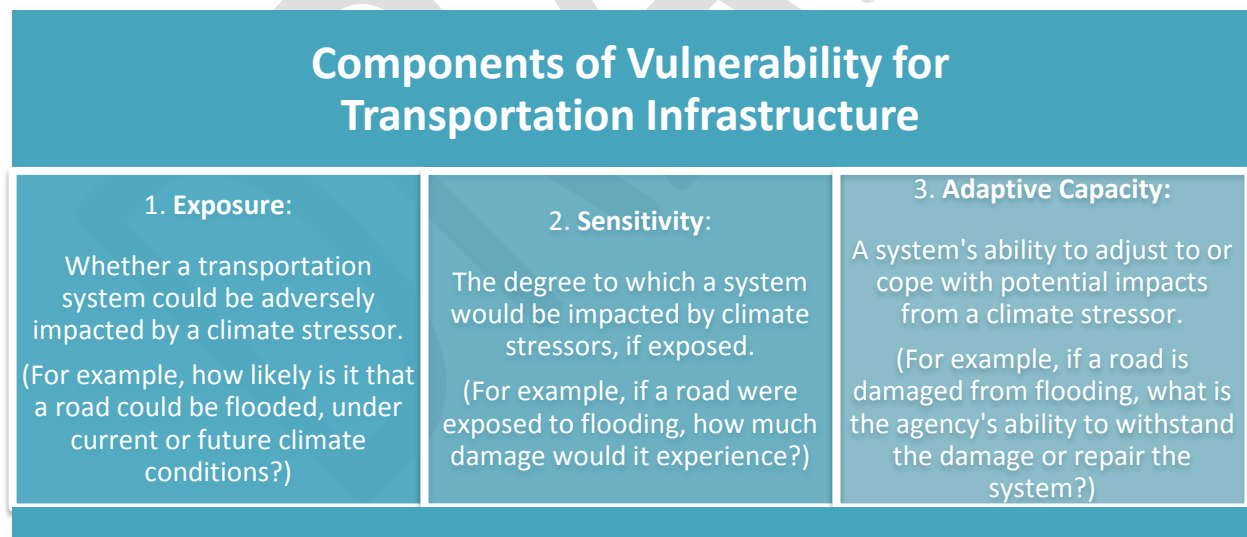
Components of Vulnerability for Transportation Infrastructure

1. **Exposure**:

Whether a transportation system could be adversely impacted by a climate stressor.

(For example, how likely is it that a road could be flooded, under current or future climate conditions?)

2. **Sensitivity**:

The degree to which a system would be impacted by climate stressors, if exposed.

(For example, if a road were exposed to flooding, how much damage would it experience?)

3. **Adaptive Capacity:**

A system's ability to adjust to or cope with potential impacts from a climate stressor.

(For example, if a road is damaged from flooding, what is the agency's ability to withstand the damage or repair the system?)